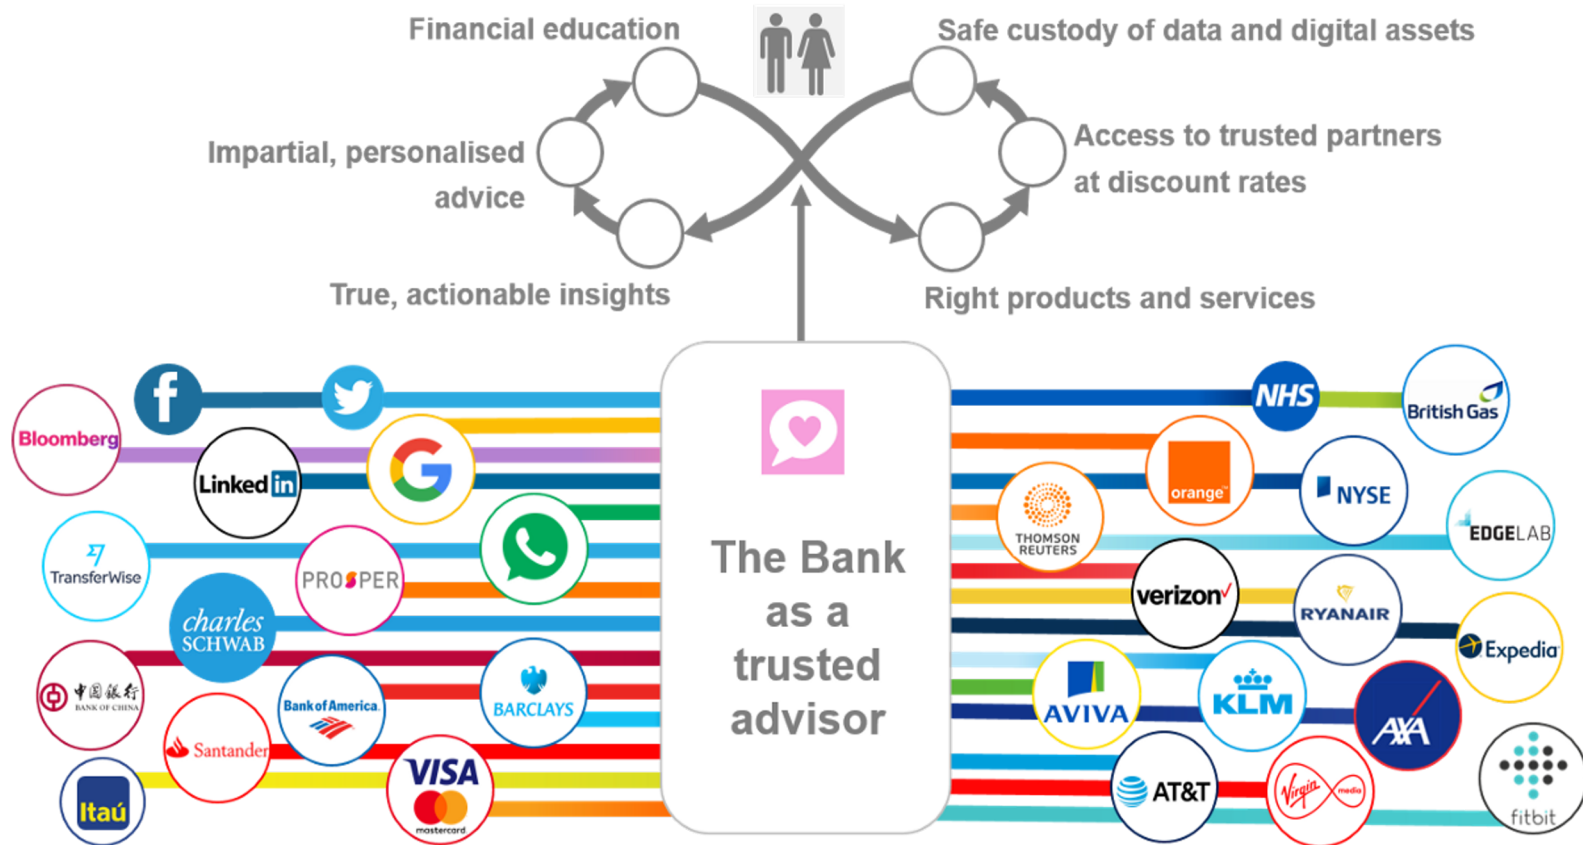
Financial education

Safe custody of data and digital assets

Impartial, personalised advice

Access to trusted partners at discount rates

True, actionable insights

Right products and services

The Bank as a trusted advisor

Bloomberg

Linked in

TransferWise

PROSPER

charles SCHWAB

中国银行 BANK OF CHINA

Bank of America

BARCLAYS

Santander

VISA

mastercard

Itaú

NHS

British Gas

THOMSON REUTERS

orange

NYSE

EDGELAB

verizon

RYANAIR

Expedia

AVIVA

KLM

AXA

AT&T

Virgin media

fitbit